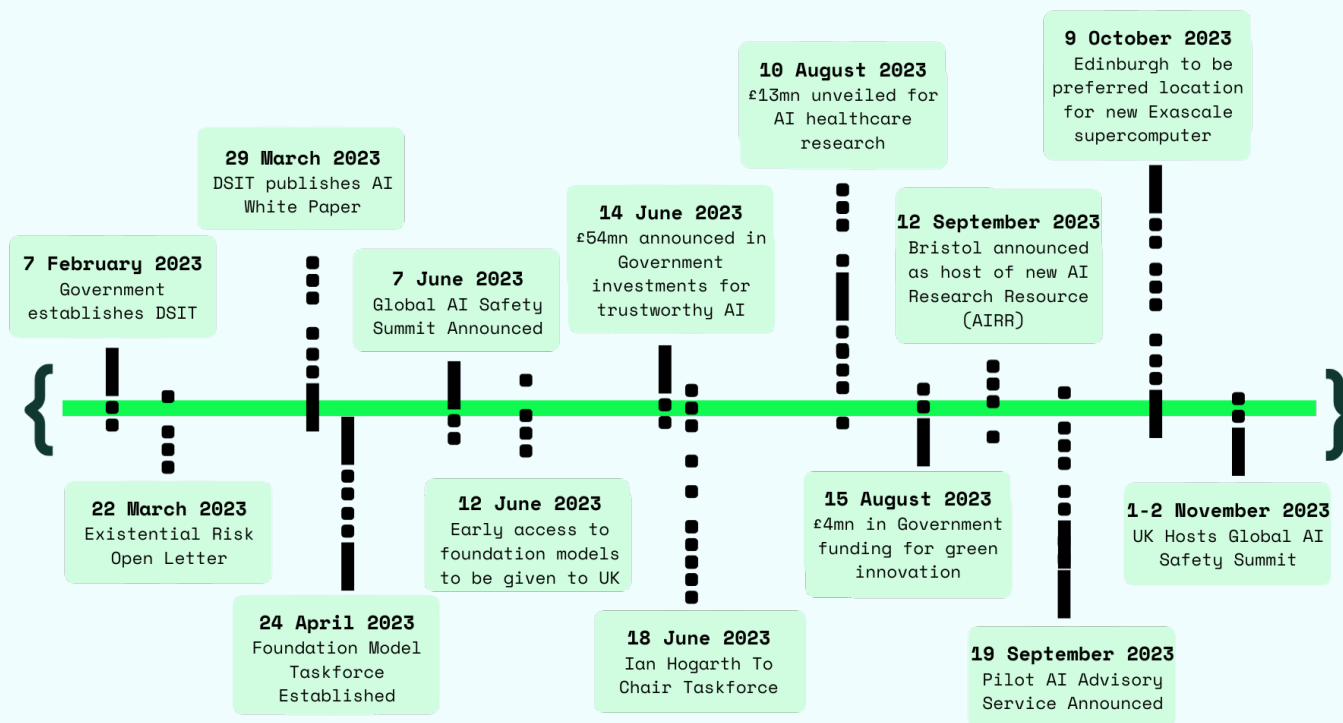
9 October 2023
Edinburgh to be preferred location for new Exascale supercomputer

10 August 2023
£13mn unveiled for AI healthcare research

29 March 2023
DSIT publishes AI White Paper

14 June 2023
£54mn announced in Government investments for trustworthy AI

12 September 2023
Bristol announced as host of new AI Research Resource (AIRR)

7 February 2023
Government establishes DSIT

7 June 2023
Global AI Safety Summit Announced

22 March 2023
Existential Risk Open Letter

12 June 2023
Early access to foundation models to be given to UK

15 August 2023
£4mn in Government funding for green innovation

1-2 November 2023
UK Hosts Global AI Safety Summit

24 April 2023
Foundation Model Taskforce Established

18 June 2023
Ian Hogarth To Chair Taskforce

19 September 2023
Pilot AI Advisory Service Announced